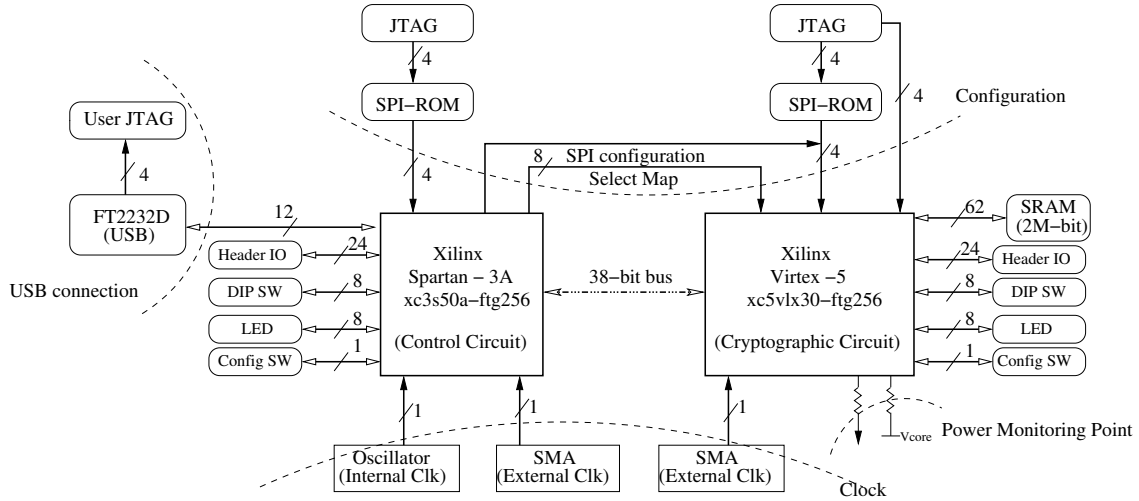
JTAG

4

SPI−ROM

4

JTAG

4

SPI−ROM

4

4

Configuration

User JTAG

4

FT2232D
(USB)

12

8 SPI configuration

Select Map

4

62

SRAM
(2M−bit)

Header IO

24

DIP SW

8

LED

8

Config SW

1

USB connection

Xilinx
Spartan − 3A
xc3s50a−ftg256

(Control Circuit)

38−bit bus

Xilinx
Virtex −5
xc5vlx30−ftg256

(Cryptographic Circuit)

24

Header IO

8

DIP SW

8

LED

1

Config SW

1

1

1

Oscillator
(Internal Clk)

SMA
(External Clk)

SMA
(External Clk)

Vcore

Power Monitoring Point

Clock